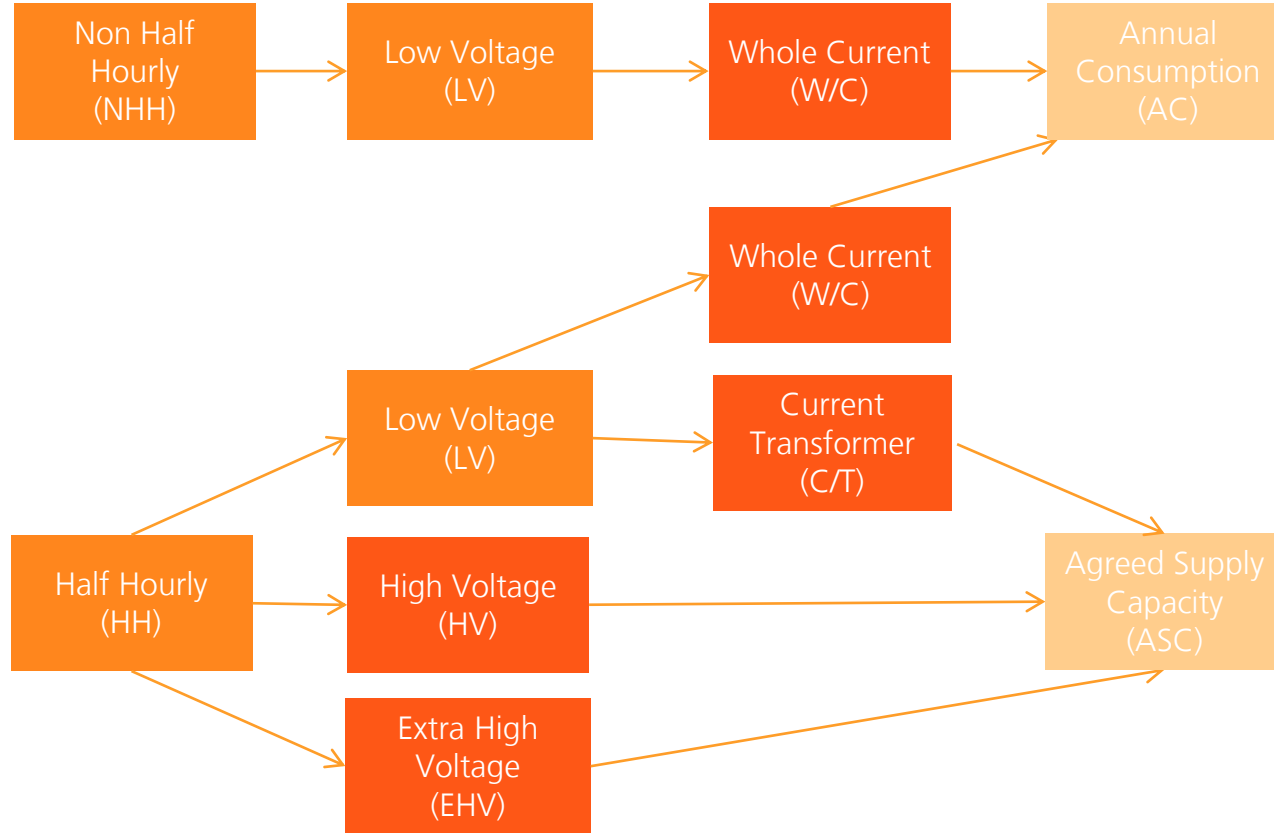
Non Half Hourly (NHH)

Low Voltage (LV)

Whole Current (W/C)

Annual Consumption (AC)

Whole Current (W/C)

Low Voltage (LV)

Current Transformer (C/T)

Half Hourly (HH)

High Voltage (HV)

Agreed Supply Capacity (ASC)

Extra High Voltage (EHV)